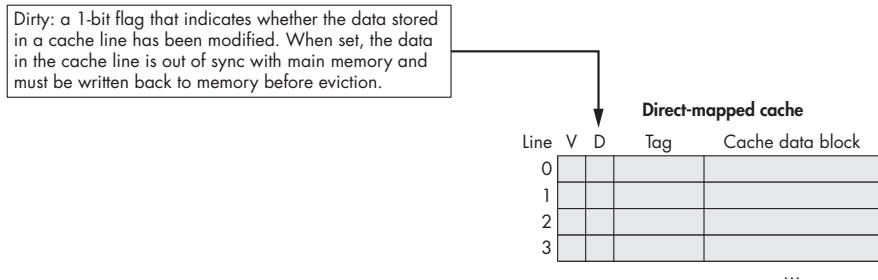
Dirty: a 1-bit flag that indicates whether the data stored in a cache line has been modified. When set, the data in the cache line is out of sync with main memory and must be written back to memory before eviction.

Direct-mapped cache

| Line | V | D | Tag | Cache data block |
|---|---|---|---|---|
| 0 | | | | |
| 1 | | | | |
| 2 | | | | |
| 3 | | | | |

...